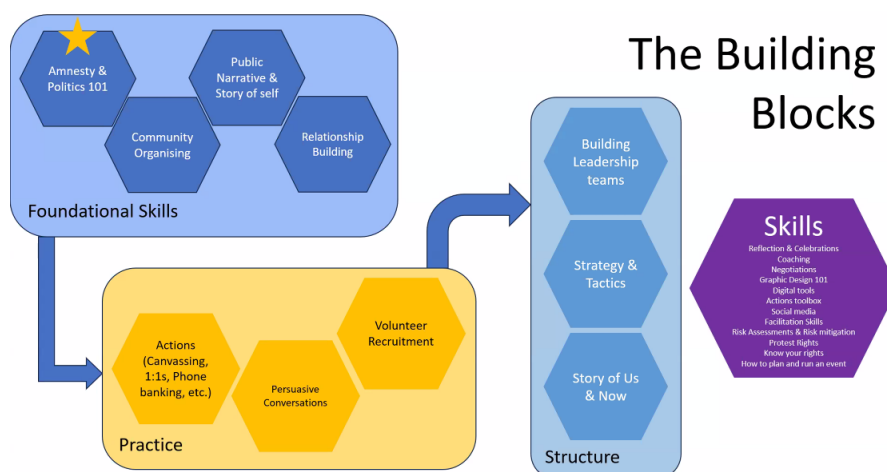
The Building Blocks

Amnesty & Politics 101

Public Narrative & Story of self

Community Organising

Relationship Building

Foundational Skills

Actions (Canvassing, 1:1s, Phone banking, etc.)

Persuasive Conversations

Volunteer Recruitment

Practice

Building Leadership teams

Strategy & Tactics

Story of Us & Now

Structure

Skills
Reflection & Celebrations
Coaching
Negotiations
Graphic Design 101
Digital tools
Actions toolbox
Social media
Facilitation Skills
Risk Assessments & Risk mitigation
Protest Rights
Know your rights
How to plan and run an event